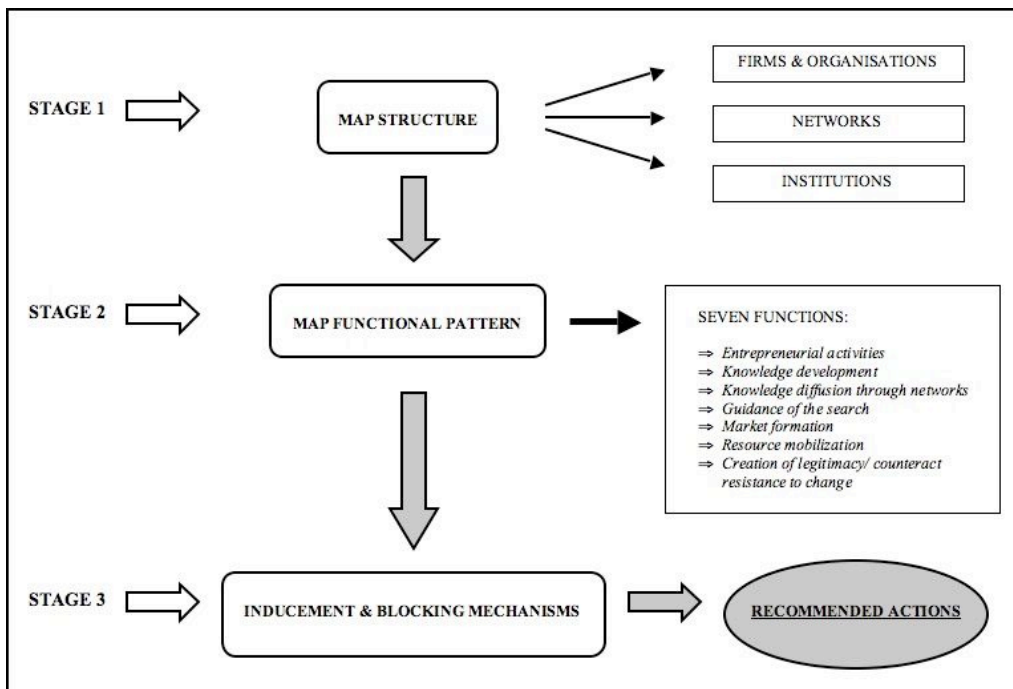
STAGE 1

MAP STRUCTURE

FIRMS & ORGANISATIONS

NETWORKS

INSTITUTIONS

STAGE 2

MAP FUNCTIONAL PATTERN

SEVEN FUNCTIONS:

⇒ *Entrepreneurial activities*
⇒ *Knowledge development*
⇒ *Knowledge diffusion through networks*
⇒ *Guidance of the search*
⇒ *Market formation*
⇒ *Resource mobilization*
⇒ *Creation of legitimacy/ counteract resistance to change*

STAGE 3

INDUCEMENT & BLOCKING MECHANISMS

RECOMMENDED ACTIONS